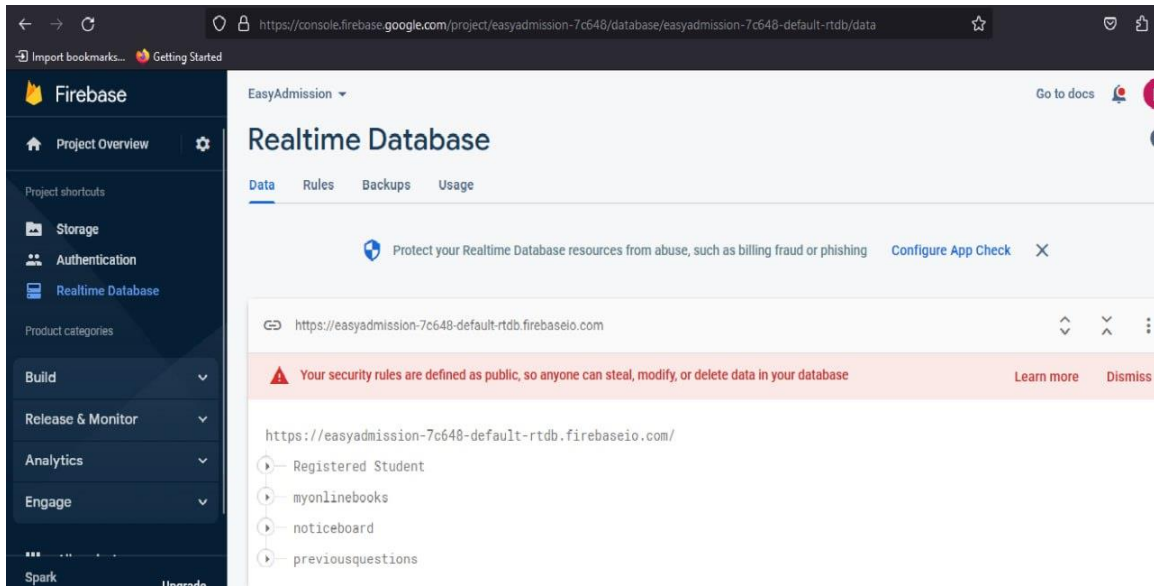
https://console.firebase.google.com/project/easyadmission-7c648/database/easyadmission-7c648-default-rtdb/data

Import bookmarks... Getting Started

Firebase

Project Overview

Project shortcuts

Storage

Authentication

Realtime Database

Product categories

Build

Release & Monitor

Analytics

Engage

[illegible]

Spark

Upgrade

EasyAdmission

Go to docs

Realtime Database

Data Rules Backups Usage

Protect your Realtime Database resources from abuse, such as billing fraud or phishing Configure App Check

https://easyadmission-7c648-default-rtdb.firebaseio.com

Your security rules are defined as public, so anyone can steal, modify, or delete data in your database Learn more Dismiss

https://easyadmission-7c648-default-rtdb.firebaseio.com/

Registered Student

myonlinebooks

noticeboard

previousquestions